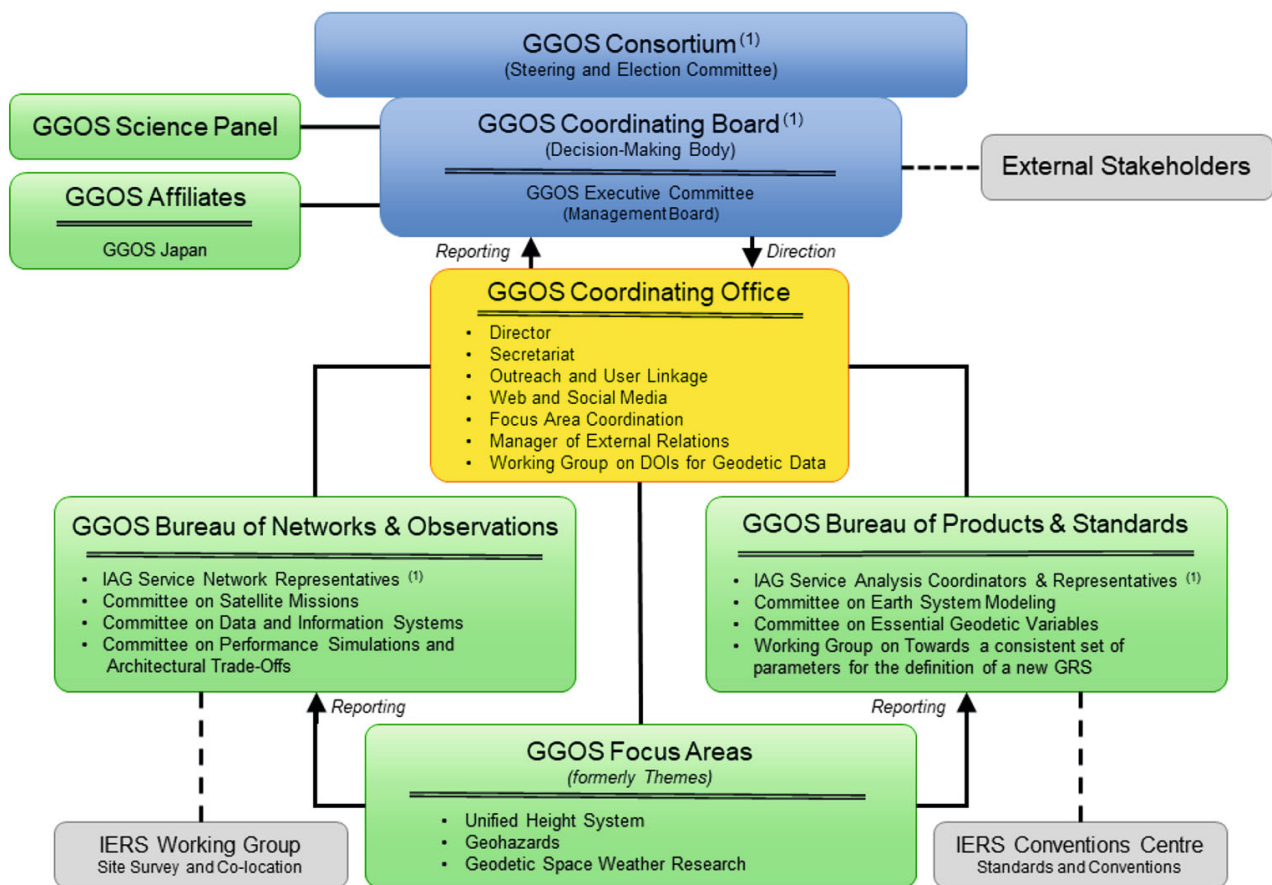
GGOS Consortium $^{(1)}$
(Steering and Election Committee)

GGOS Science Panel

GGOS Coordinating Board $^{(1)}$
(Decision-Making Body)

GGOS Executive Committee
(Management Board)

External Stakeholders

GGOS Affiliates

GGOS Japan

Reporting

Direction

GGOS Coordinating Office

- Director
- Secretariat
- Outreach and User Linkage
- Web and Social Media
- Focus Area Coordination
- Manager of External Relations
- Working Group on DOIs for Geodetic Data

GGOS Bureau of Networks & Observations

- IAG Service Network Representatives $^{(1)}$
- Committee on Satellite Missions
- Committee on Data and Information Systems
- Committee on Performance Simulations and Architectural Trade-Offs

GGOS Bureau of Products & Standards

- IAG Service Analysis Coordinators & Representatives $^{(1)}$
- Committee on Earth System Modeling
- Committee on Essential Geodetic Variables
- Working Group on Towards a consistent set of parameters for the definition of a new GRS

Reporting

Reporting

GGOS Focus Areas
(formerly Themes)

- Unified Height System
- Geohazards
- Geodetic Space Weather Research

IERS Working Group
Site Survey and Co-location

IERS Conventions Centre
Standards and Conventions